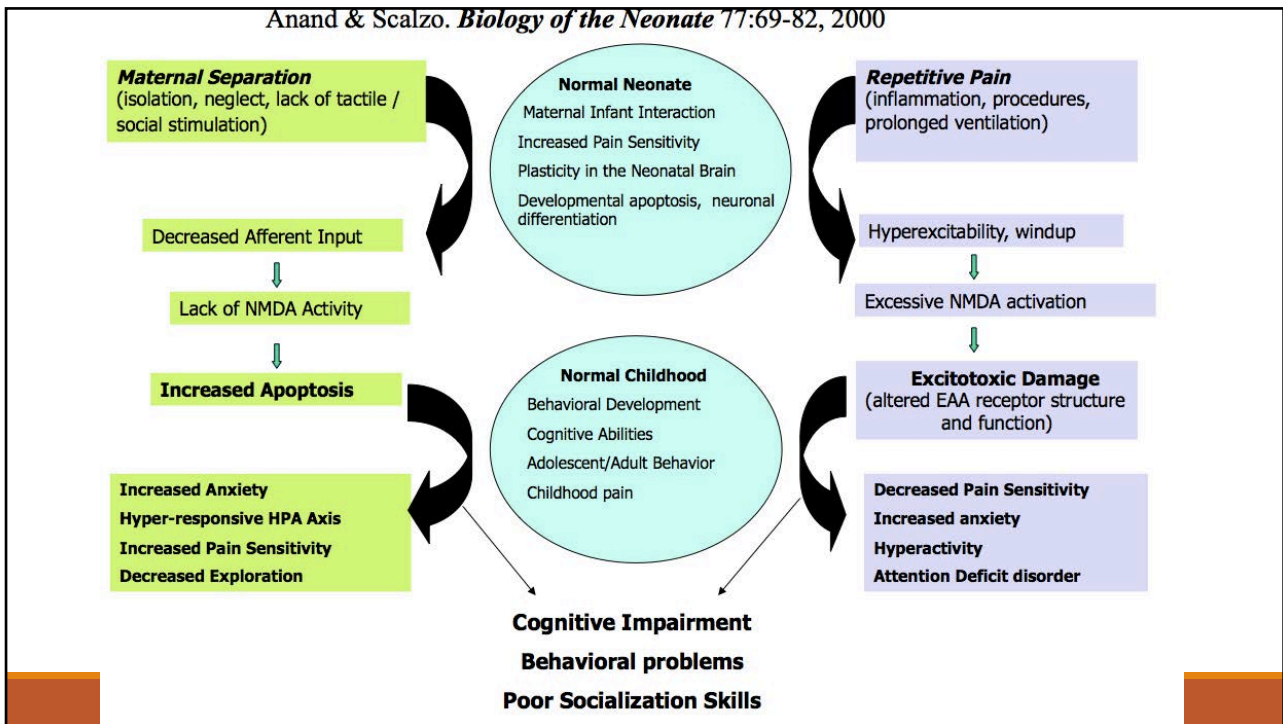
Anand & Scalzo. ***Biology of the Neonate*** 77:69-82, 2000

***Maternal Separation***
(isolation, neglect, lack of tactile / social stimulation)

Decreased Afferent Input

Lack of NMDA Activity

**Increased Apoptosis**

**Increased Anxiety**
**Hyper-responsive HPA Axis**
**Increased Pain Sensitivity**
**Decreased Exploration**

**Normal Neonate**
Maternal Infant Interaction
Increased Pain Sensitivity
Plasticity in the Neonatal Brain
Developmental apoptosis, neuronal differentiation

**Normal Childhood**
Behavioral Development
Cognitive Abilities
Adolescent/Adult Behavior
Childhood pain

***Repetitive Pain***
(inflammation, procedures, prolonged ventilation)

Hyperexcitability, windup

Excessive NMDA activation

**Excitotoxic Damage**
(altered EAA receptor structure and function)

**Decreased Pain Sensitivity**
**Increased anxiety**
**Hyperactivity**
**Attention Deficit disorder**

**Cognitive Impairment**
**Behavioral problems**
**Poor Socialization Skills**